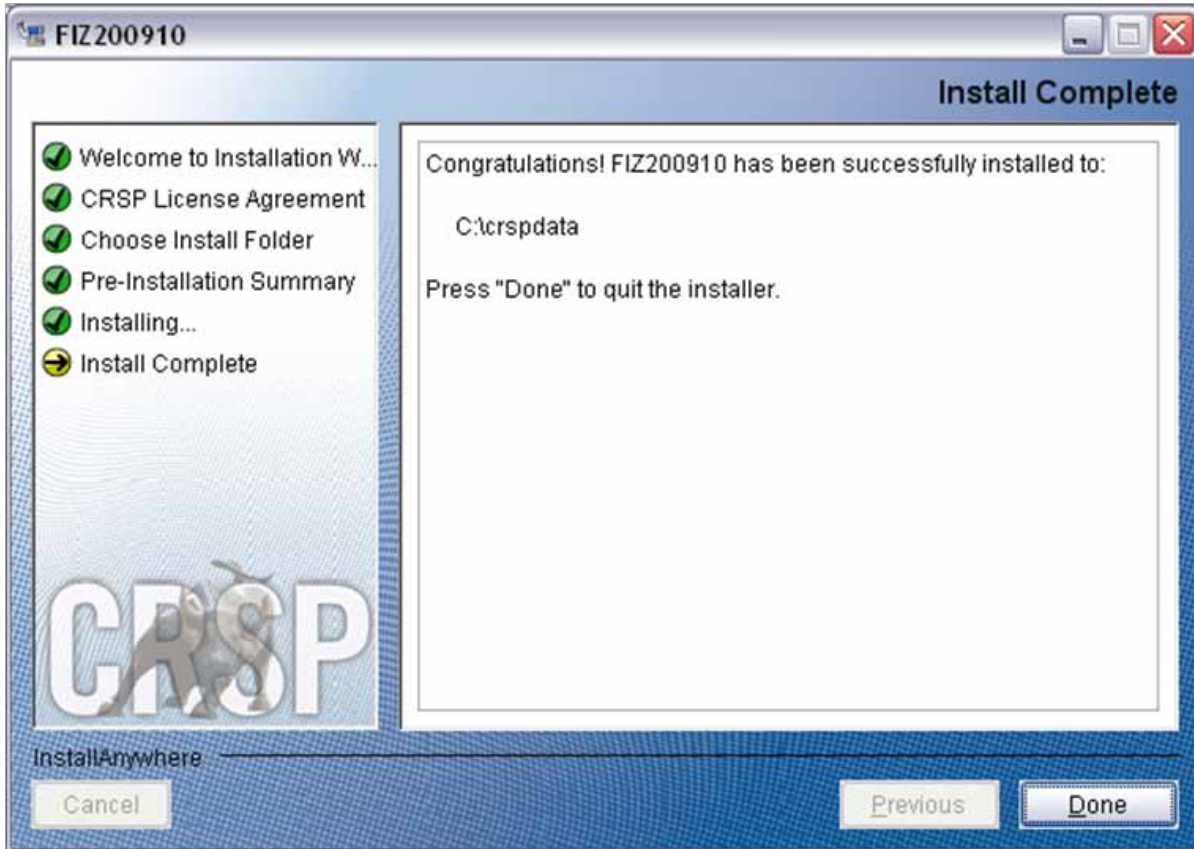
FIZ200910

Install Complete

Welcome to Installation W...
CRSP License Agreement
Choose Install Folder
Pre-Installation Summary
Installing...
Install Complete

CRSP

Congratulations! FIZ200910 has been successfully installed to:

C:\crspdata

Press "Done" to quit the installer.

InstallAnywhere

Cancel

Previous

Done